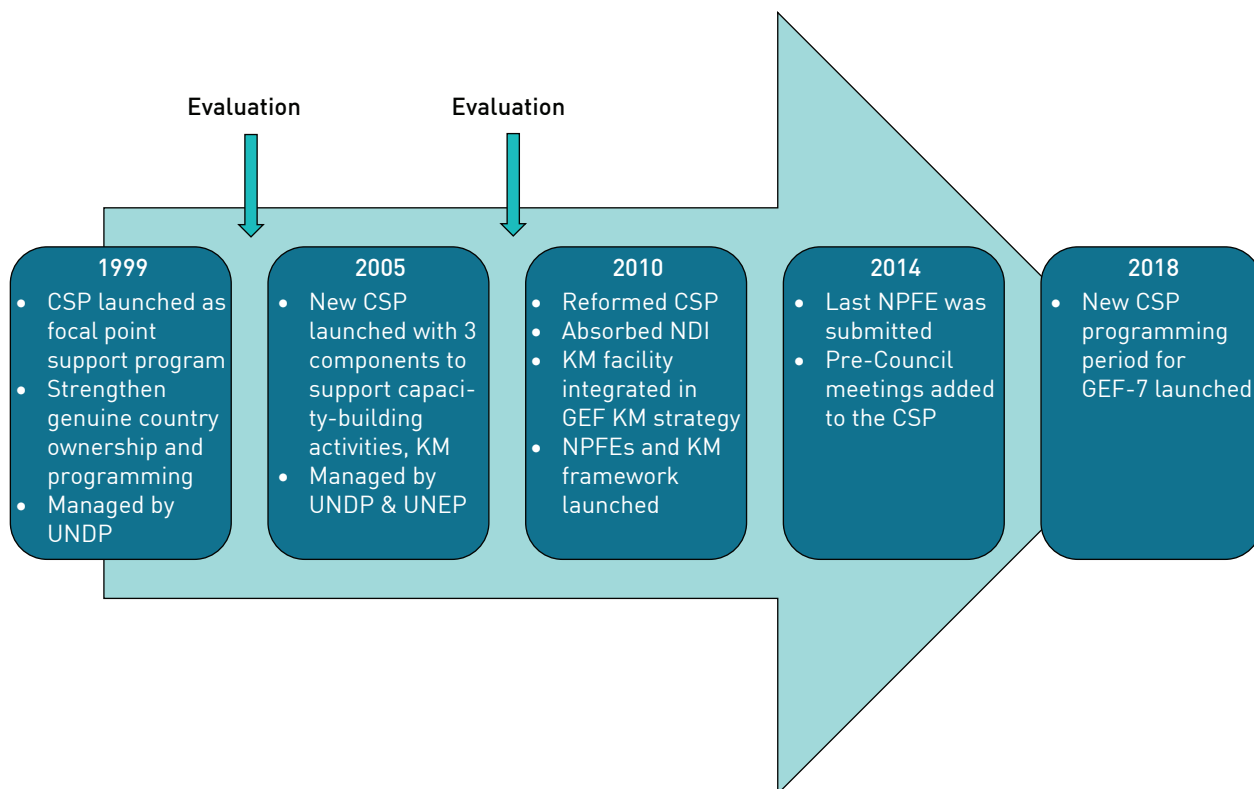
Evaluation

Evaluation

1999
- CSP launched as focal point support program
- Strengthen genuine country ownership and programming
- Managed by UNDP

2005
- New CSP launched with 3 components to support capacity-building activities, KM
- Managed by UNDP & UNEP

2010
- Reformed CSP
- Absorbed NDI
- KM facility integrated in GEF KM strategy
- NPFEs and KM framework launched

2014
- Last NPFE was submitted
- Pre-Council meetings added to the CSP

2018
- New CSP programming period for GEF-7 launched